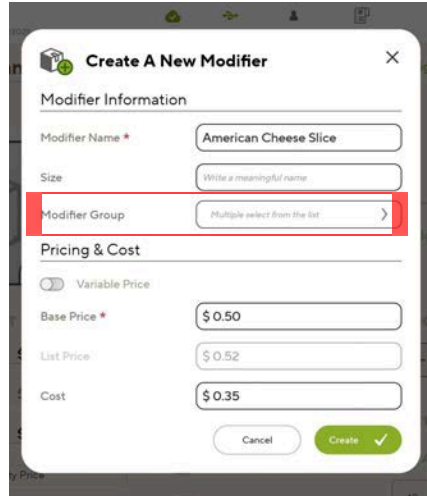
Create A New Modifier

Modifier Information

Modifier Name *
American Cheese Slice

Size
Write a meaningful name

Modifier Group
Multiple select from the list

Pricing & Cost

Variable Price

Base Price *
$ 0.50

List Price
$ 0.52

Cost
$ 0.35

Cancel
Create